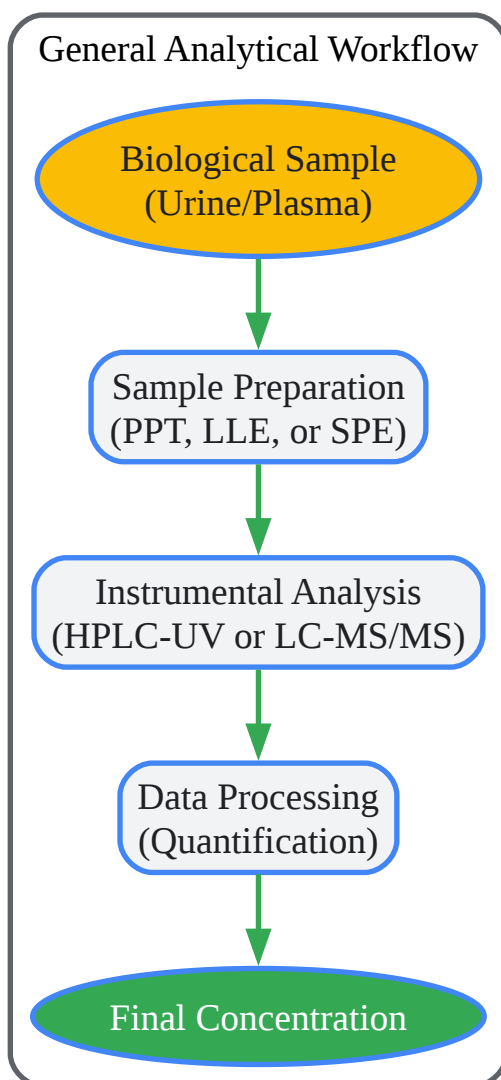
General Analytical Workflow

Biological Sample
(Urine/Plasma)

Sample Preparation
(PPT, LLE, or SPE)

Instrumental Analysis
(HPLC-UV or LC-MS/MS)

Data Processing
(Quantification)

Final Concentration